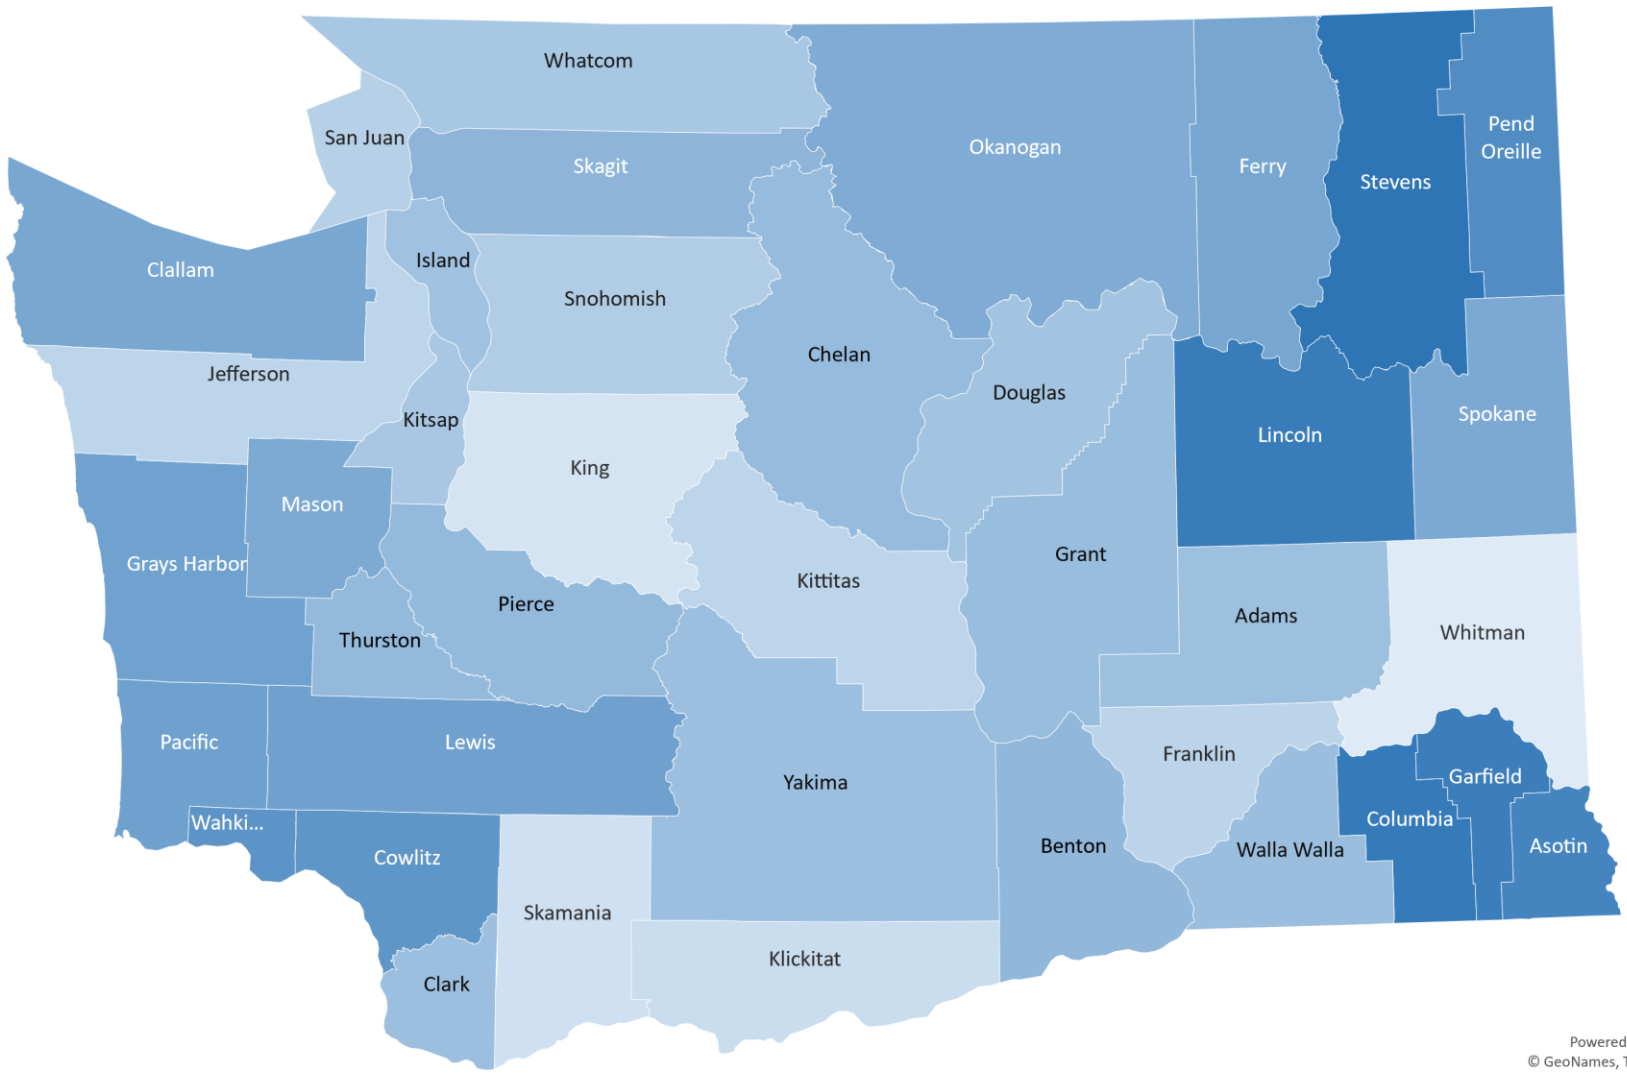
Whatcom
San Juan
Okanogan
Ferry
Stevens
Pend Oreille
Skagit
Clallam
Island
Snohomish
Chelan
Jefferson
Douglas
Kitsap
King
Lincoln
Spokane
Mason
Grays Harbor
Grant
Kittitas
Pierce
Thurston
Adams
Whitman
Pacific
Lewis
Yakima
Franklin
Garfield
Wahki...
Cowlitz
Columbia
Benton
Walla Walla
Asotin
Skamania
Klickitat
Clark
Powered
© GeoNames, T